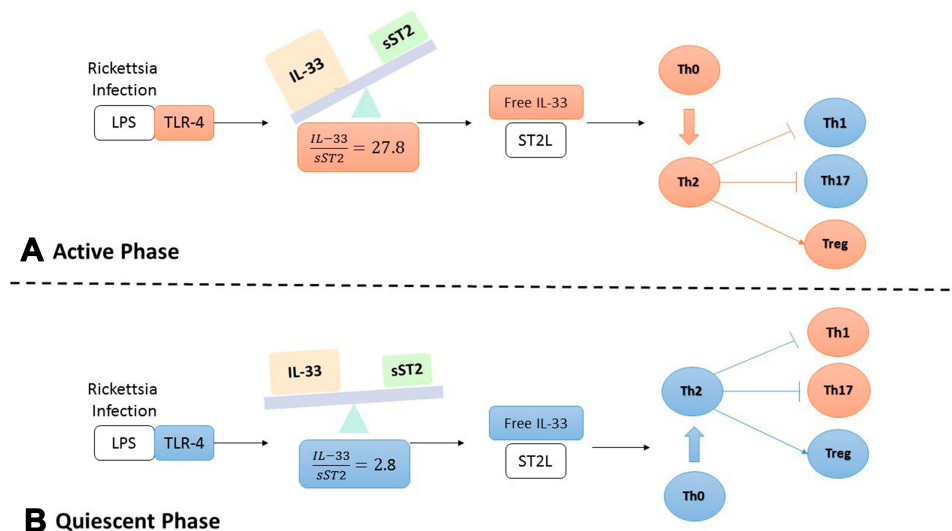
Rickettsia Infection

LPS TLR-4

IL-33

sST2

$\frac{IL-33}{sST2} = 27.8$

Free IL-33

ST2L

Th0

Th2

Th1

Th17

Treg

A Active Phase

Rickettsia Infection

LPS TLR-4

IL-33

sST2

$\frac{IL-33}{sST2} = 2.8$

Free IL-33

ST2L

Th1

Th2

Th17

Treg

Th0

B Quiescent Phase